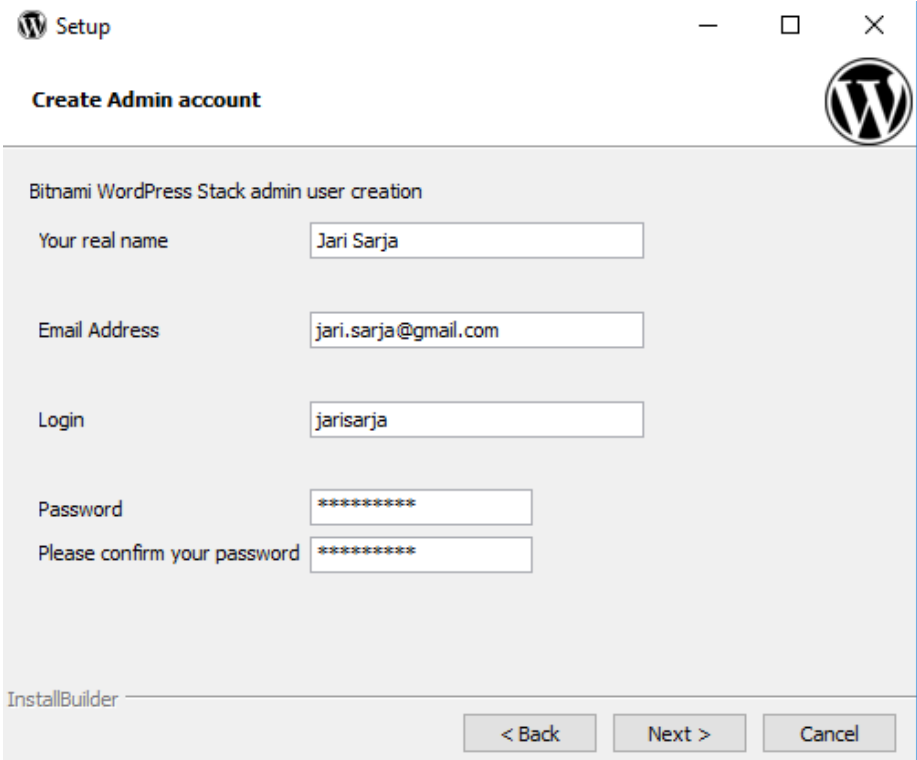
Setup

Create Admin account

Bitnami WordPress Stack admin user creation

Your real name Jari Sarja

Email Address jari.sarja@gmail.com

Login jarisarja

Password *********

Please confirm your password *********

InstallBuilder

< Back Next > Cancel